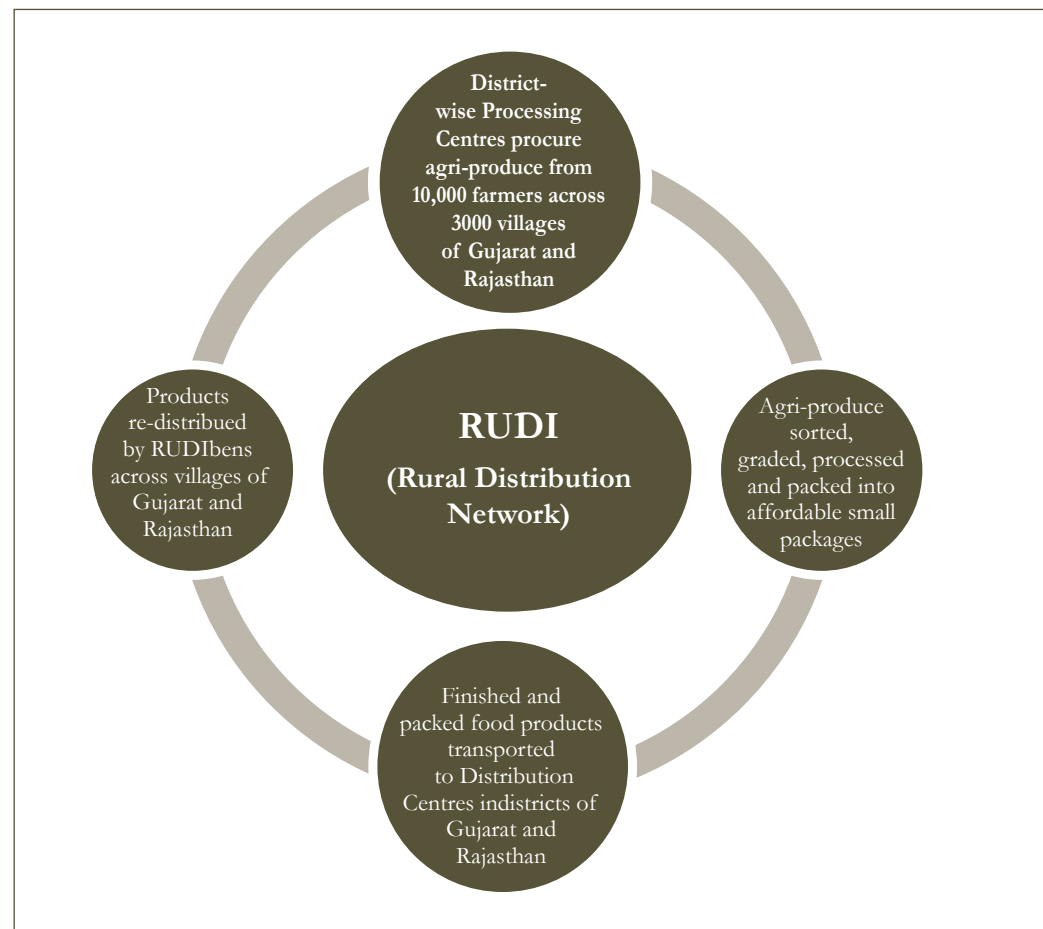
District-wise Processing Centres procure agri-produce from 10,000 farmers across 3000 villages of Gujarat and Rajasthan

Agri-produce sorted, graded, processed and packed into affordable small packages

Finished and packed food products transported to Distribution Centres indistricts of Gujarat and Rajasthan

Products re-distribued by RUDIbens across villages of Gujarat and Rajasthan

RUDI
(Rural Distribution Network)